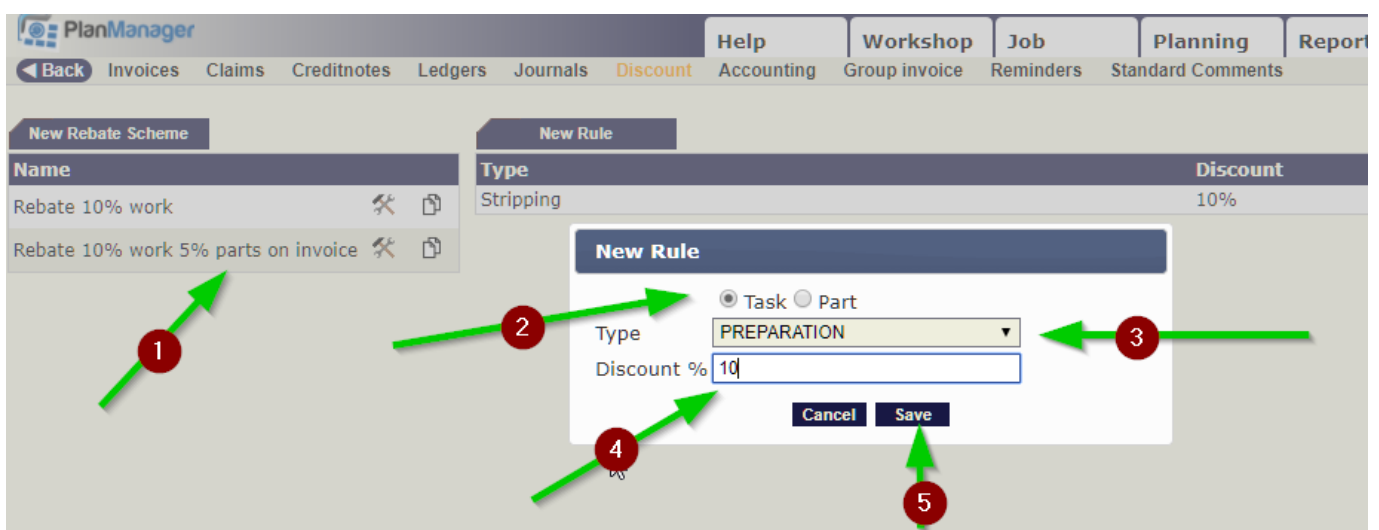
PlanManager

Help | Workshop | Job | Planning | Report

Back Invoices Claims Creditnotes Ledgers Journals Discount Accounting Group invoice Reminders Standard Comments

New Rebate Scheme

| Name |
|---|
| Rebate 10% work |
| Rebate 10% work 5% parts on invoice |

New Rule

| Type | Discount |
|---|---|
| Stripping | 10% |

New Rule

Task Part

Type PREPARATION

Discount % 10

Cancel Save

1

2

3

4

5